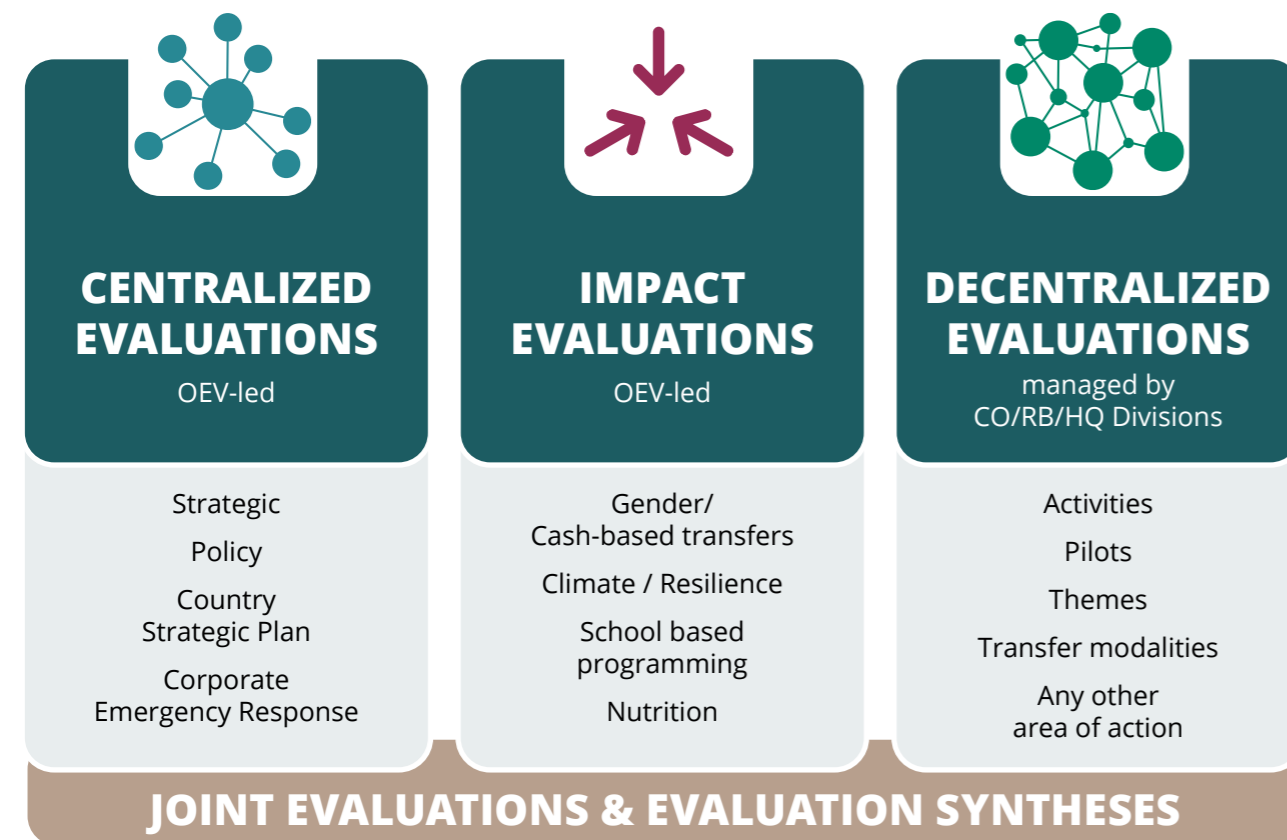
CENTRALIZED EVALUATIONS
OEV-led

Strategic

Policy

Country Strategic Plan

Corporate Emergency Response

IMPACT EVALUATIONS
OEV-led

Gender/ Cash-based transfers

Climate / Resilience

School based programming

Nutrition

DECENTRALIZED EVALUATIONS
managed by CO/RB/HQ Divisions

Activities

Pilots

Themes

Transfer modalities

Any other area of action

JOINT EVALUATIONS & EVALUATION SYNTHESES